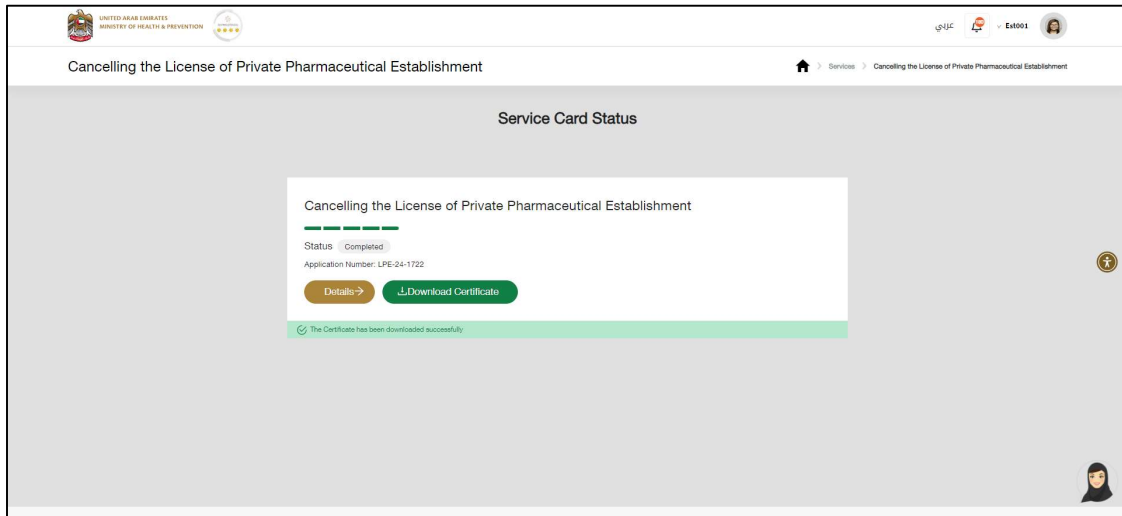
UNITED ARAB EMIRATES
MINISTRY OF HEALTH & PREVENTION

عربي Est001

Cancelling the License of Private Pharmaceutical Establishment

Services > Cancelling the License of Private Pharmaceutical Establishment

Service Card Status

Cancelling the License of Private Pharmaceutical Establishment

Status Completed

Application Number: LPE-24-1722

Details→ ⤓Download Certificate

The Certificate has been downloaded successfully